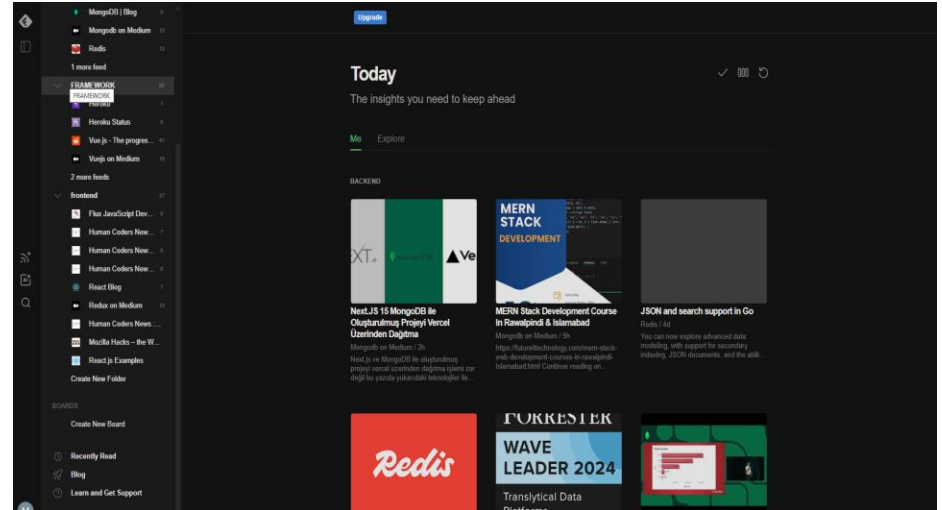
MongoDB | Blog
Mongodb on Medium
Redis
1 more feed
FRAMEWORK
FRAMEWORK
Heroku
Heroku Status
Vue.js - The progres...
Vuejs on Medium
2 more feeds
frontend
Flux JavaScript Dev...
Human Coders New...
Human Coders New...
Human Coders New...
React Blog
Redux on Medium
Human Coders News :...
Mozilla Hacks – the W...
React.js Examples
Create New Folder

BOARDS
Create New Board

Recently Read
Blog
Learn and Get Support

Upgrade

Today
The insights you need to keep ahead

Me Explore

BACKEND

XT Ve

Next.JS 15 MongoDB ile Oluşturulmuş Projeyi Vercel Üzerinden Dağıtma
Mongodb on Medium / 2h
Next.js ve MongoDB ile oluşturulmuş projeyi vercel üzerinden dağıtma işlemi zor değil bu yazıda yukarıdaki teknolojiler ile...

MERN STACK DEVELOPMENT

MERN Stack Development Course In Rawalpindi & Islamabad
Mongodb on Medium / 9h
https://futuretechnology.com/mern-stack-web-development-courses-in-rawalpindi-islamabad.html Continue reading on...

JSON and search support in Go
Redis / 4d
You can now explore advanced data modeling, with support for secondary indexing, JSON documents, and the abili...

Redis

FORRESTER
WAVE LEADER 2024
Translytical Data Platforms